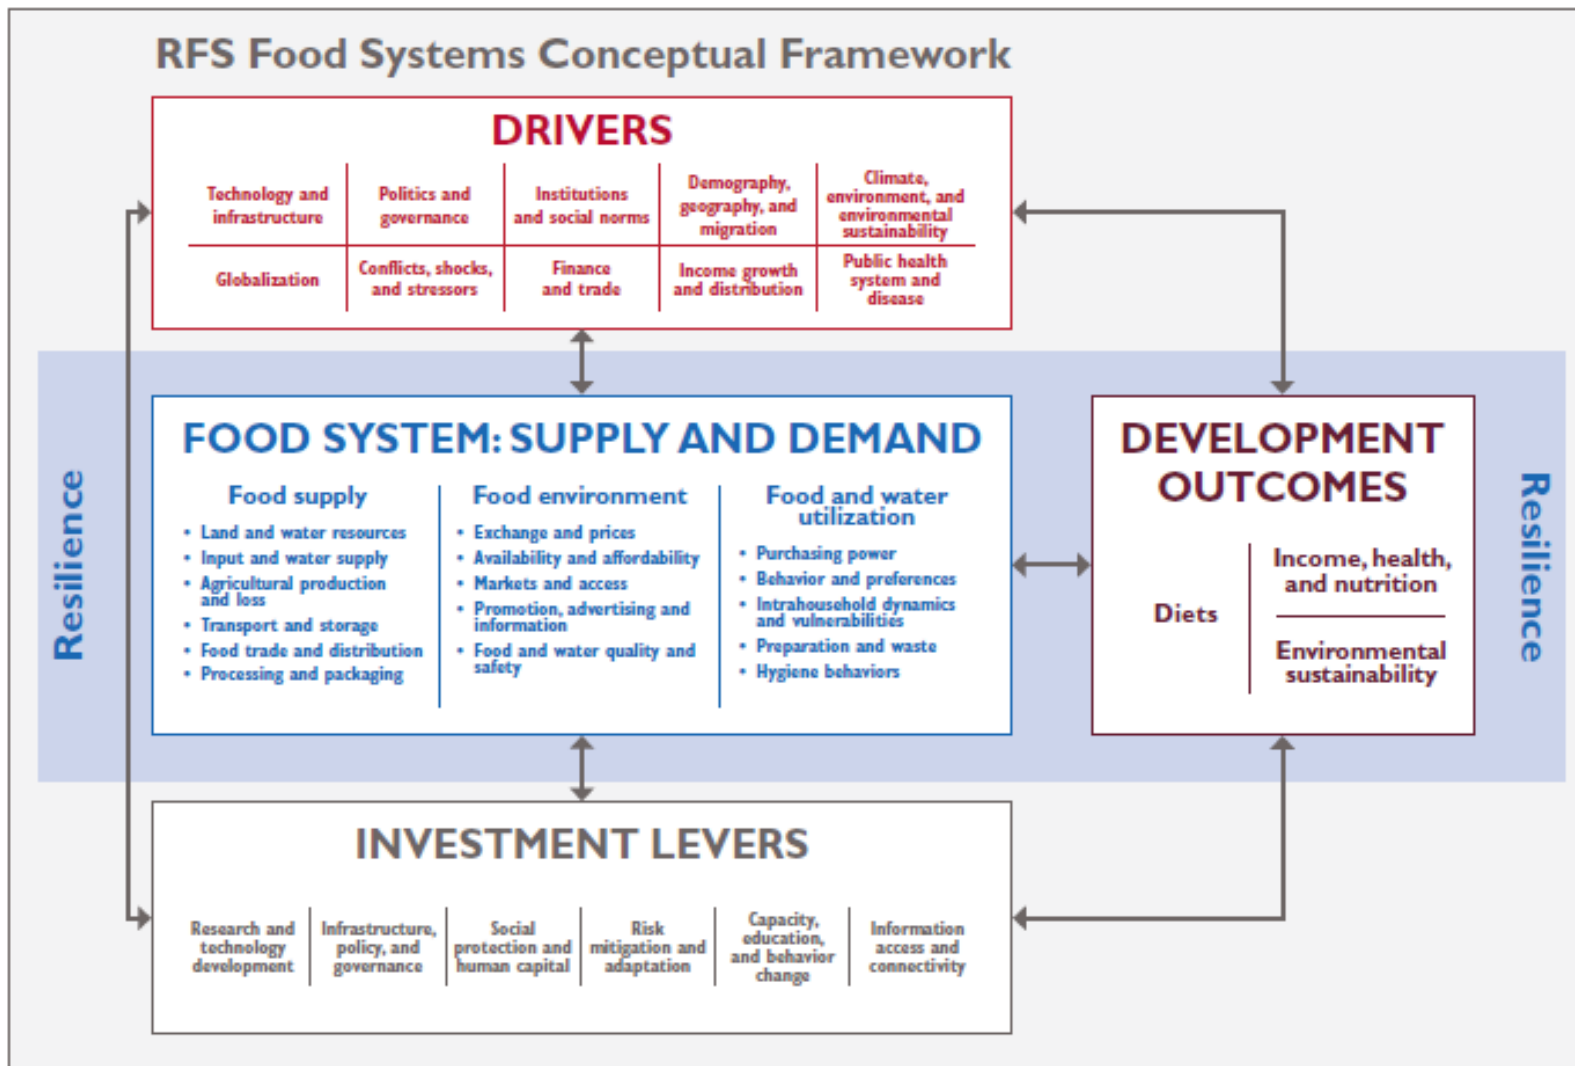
RFS Food Systems Conceptual Framework

DRIVERS

| Technology and infrastructure | Politics and governance | Institutions and social norms | Demography, geography, and migration | Climate, environment, and environmental sustainability |
|---|---|---|---|---|
| Globalization | Conflicts, shocks, and stressors | Finance and trade | Income growth and distribution | Public health system and disease |

Resilience

FOOD SYSTEM: SUPPLY AND DEMAND

Food supply
• Land and water resources
• Input and water supply
• Agricultural production and loss
• Transport and storage
• Food trade and distribution
• Processing and packaging

Food environment
• Exchange and prices
• Availability and affordability
• Markets and access
• Promotion, advertising and information
• Food and water quality and safety

Food and water utilization
• Purchasing power
• Behavior and preferences
• Intrahousehold dynamics and vulnerabilities
• Preparation and waste
• Hygiene behaviors

DEVELOPMENT OUTCOMES

Diets

Income, health, and nutrition

Environmental sustainability

Resilience

INVESTMENT LEVERS

| Research and technology development | Infrastructure, policy, and governance | Social protection and human capital | Risk mitigation and adaptation | Capacity, education, and behavior change | Information access and connectivity |
|---|---|---|---|---|---|